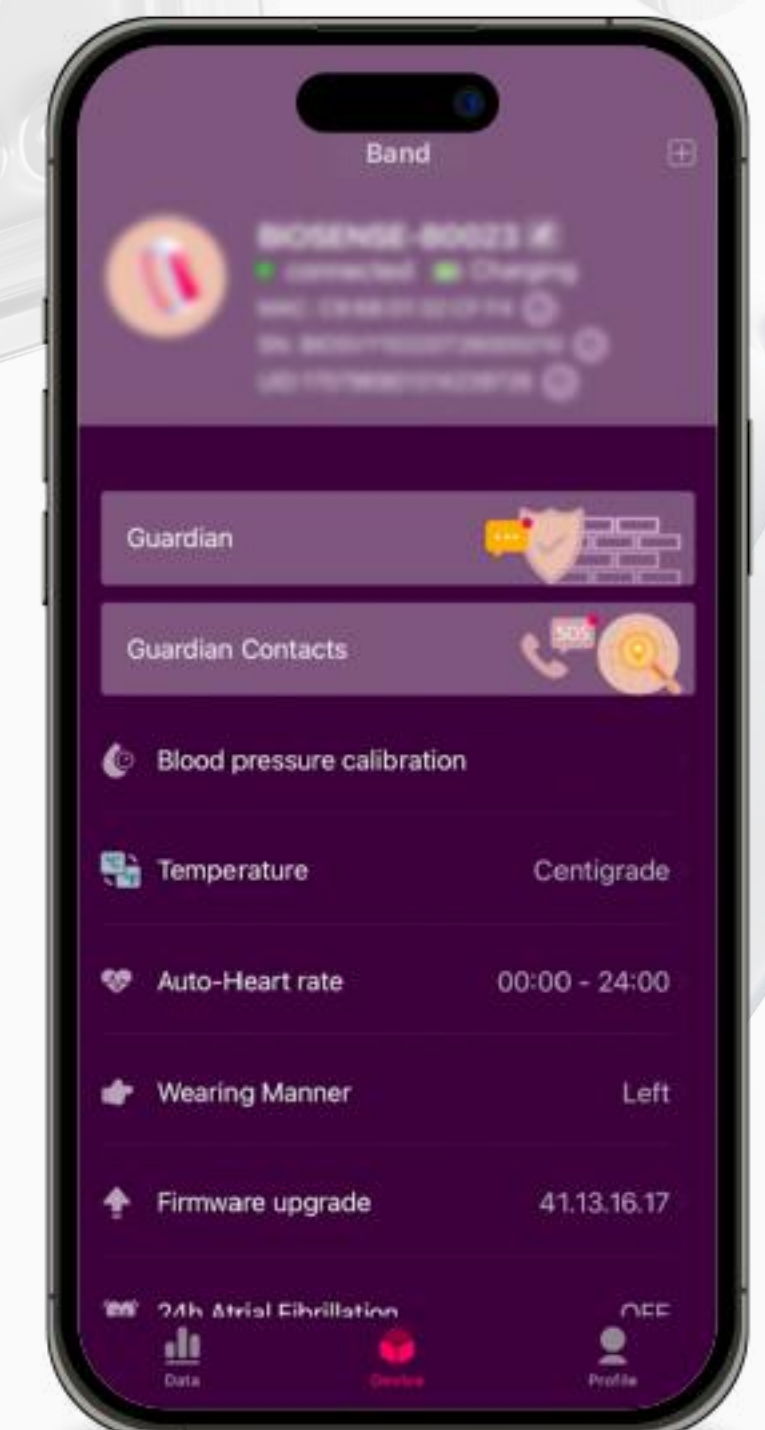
Band

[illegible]
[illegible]
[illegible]
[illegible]
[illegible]

Guardian

Guardian Contacts

SOS

Blood pressure calibration

Temperature Centigrade

Auto-Heart rate 00:00 - 24:00

Wearing Manner Left

Firmware upgrade 41.13.16.17

24h Atrial Fibrillation OFF

Data
Device
Profile